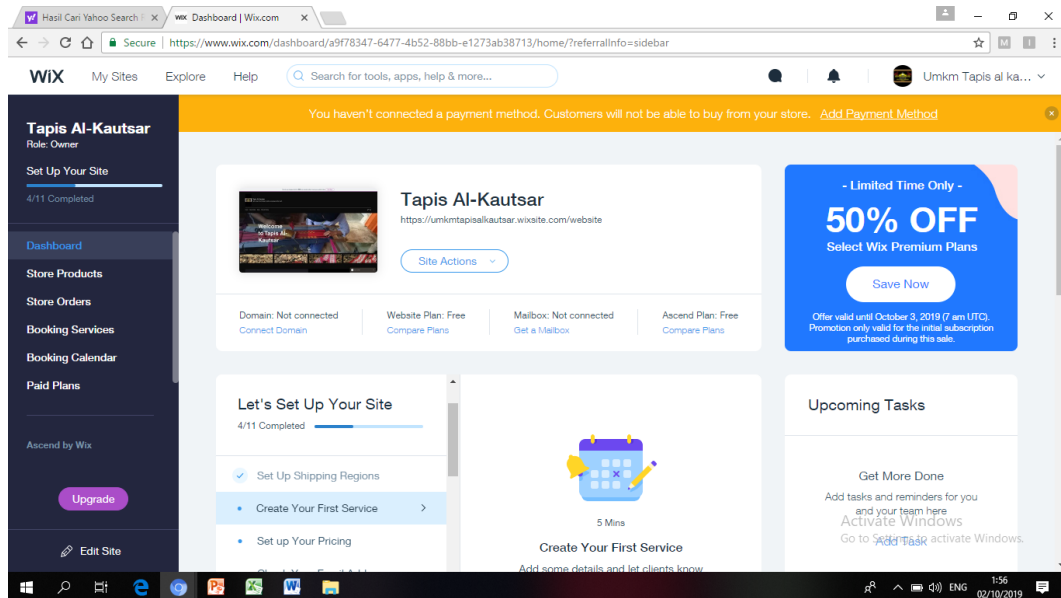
Hasil Cari Yahoo Search ×
WiX Dashboard | Wix.com ×

Secure | https://www.wix.com/dashboard/a9f78347-6477-4b52-88bb-e1273ab38713/home/?referralInfo=sidebar

WiX My Sites Explore Help Search for tools, apps, help & more... Umkm Tapis al ka...

You haven't connected a payment method. Customers will not be able to buy from your store. Add Payment Method

Tapis Al-Kautsar
Role: Owner

Set Up Your Site
4/11 Completed

Dashboard
Store Products
Store Orders
Booking Services
Booking Calendar
Paid Plans

Ascend by Wix

Upgrade

Edit Site

Welcome to Tapis Al-Kautsar

Tapis Al-Kautsar
https://umkmtapisalkautsar.wixsite.com/website

Site Actions

Domain: Not connected
Connect Domain

Website Plan: Free
Compare Plans

Mailbox: Not connected
Get a Mailbox

Ascend Plan: Free
Compare Plans

- Limited Time Only -
50% OFF
Select Wix Premium Plans

Save Now

Offer valid until October 3, 2019 (7 am UTC). Promotion only valid for the initial subscription purchased during this sale.

Let's Set Up Your Site
4/11 Completed

Set Up Shipping Regions
Create Your First Service
Set up Your Pricing
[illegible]

5 Mins
Create Your First Service
Add some details and let clients know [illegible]

Upcoming Tasks

Get More Done
Add tasks and reminders for you and your team here
Add Task

Activate Windows
Go to Settings to activate Windows.

ENG 1:56 02/10/2019